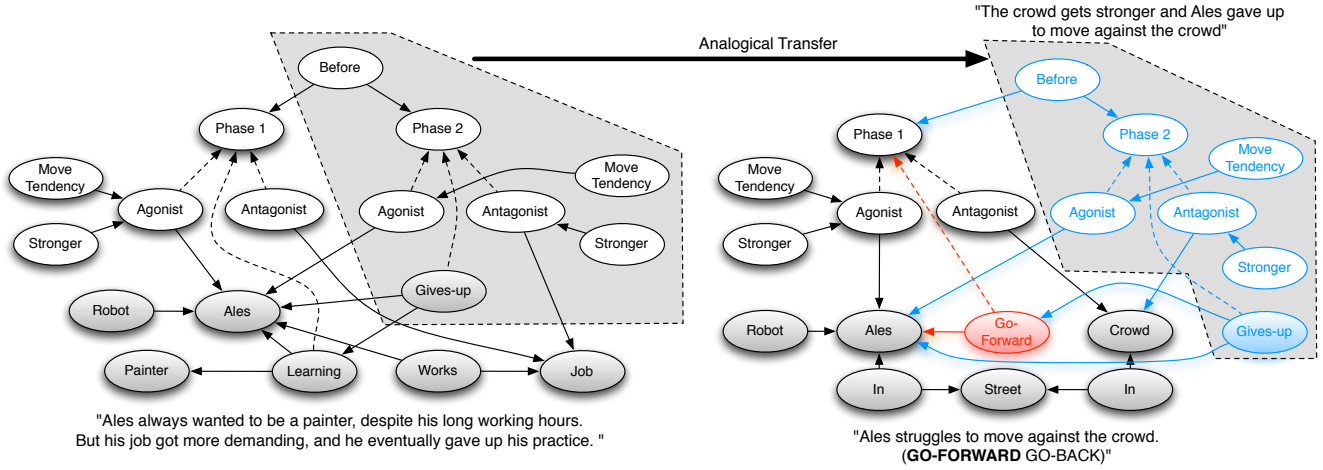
"The crowd gets stronger and Ales gave up to move against the crowd"

Analogical Transfer

Before
Phase 1
Phase 2
Move Tendency
Move Tendency
Agonist
Antagonist
Agonist
Antagonist
Stronger
Stronger
Gives-up
Robot
Ales
Painter
Learning
Works
Job

"Ales always wanted to be a painter, despite his long working hours. But his job got more demanding, and he eventually gave up his practice. "

Before
Phase 1
Phase 2
Move Tendency
Move Tendency
Agonist
Antagonist
Agonist
Antagonist
Stronger
Stronger
Robot
Ales
Go-Forward
Crowd
Gives-up
In
Street
In

"Ales struggles to move against the crowd. (**GO-FORWARD** GO-BACK)"